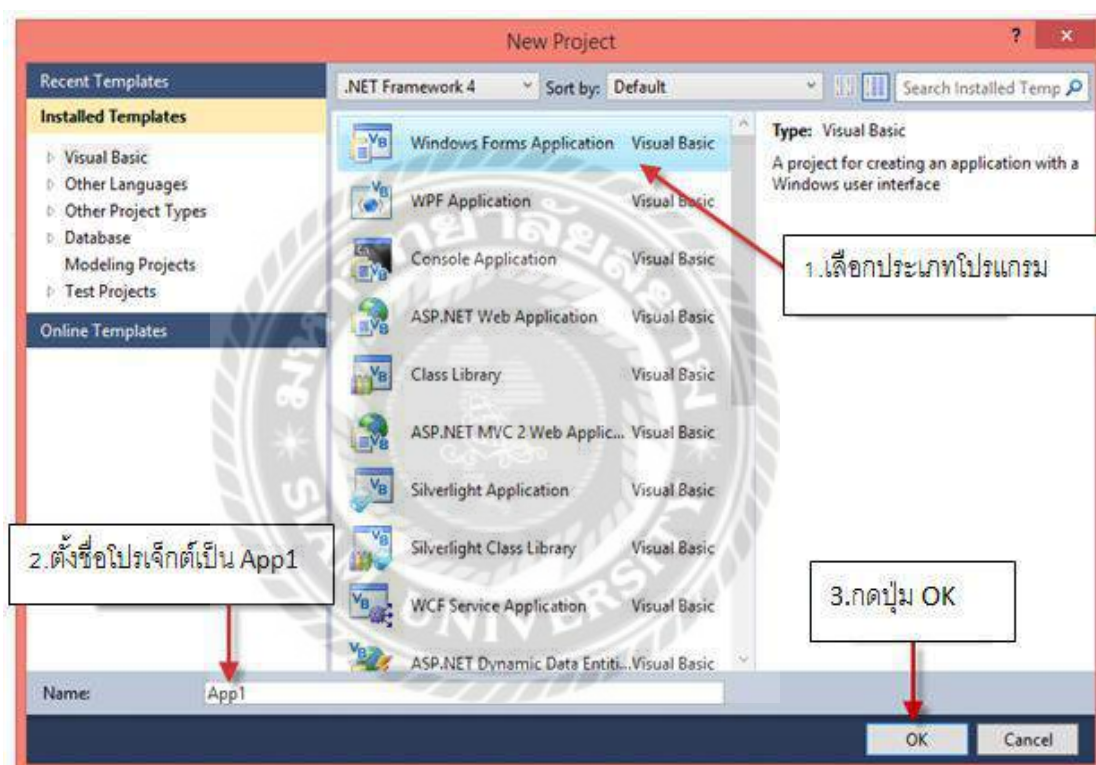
New Project

? ×

Recent Templates

Installed Templates

Visual Basic
Other Languages
Other Project Types
Database
Modeling Projects
Test Projects

Online Templates

.NET Framework 4

Sort by: Default

Search Installed Temp

Windows Forms Application Visual Basic

WPF Application Visual Basic

Console Application Visual Basic

ASP.NET Web Application Visual Basic

Class Library Visual Basic

ASP.NET MVC 2 Web Applic... Visual Basic

Silverlight Application Visual Basic

Silverlight Class Library Visual Basic

WCF Service Application Visual Basic

ASP.NET Dynamic Data Entiti... Visual Basic

Type: Visual Basic

A project for creating an application with a Windows user interface

1.เลือกประเภทโปรแกรม

2.ตั้งชื่อโปรเจ็กต์เป็น App1

3.กดปุ่ม OK

Name: App1

OK

Cancel